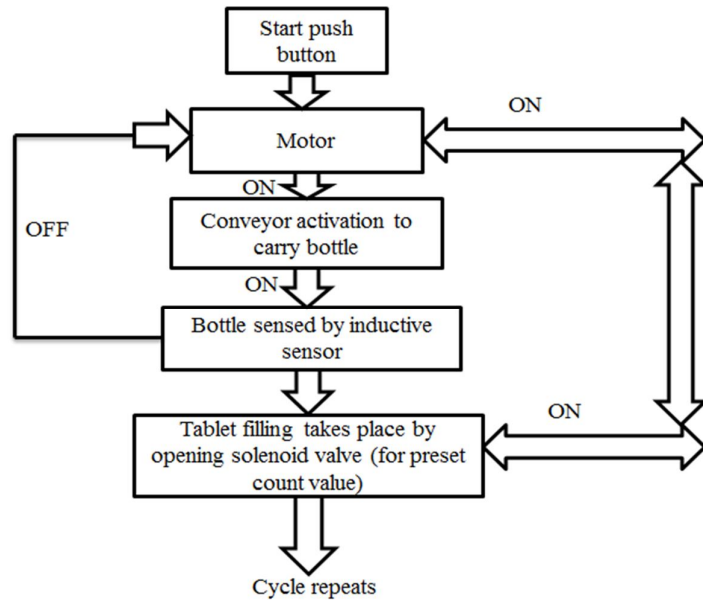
Start push button

Motor

ON

ON

Conveyor activation to carry bottle

OFF

ON

Bottle sensed by inductive sensor

ON

Tablet filling takes place by opening solenoid valve (for preset count value)

Cycle repeats